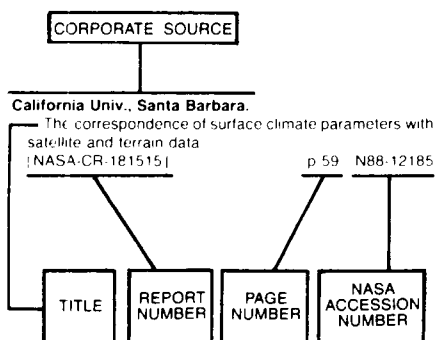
CORPORATE SOURCE

California Univ., Santa Barbara.

The correspondence of surface climate parameters with satellite and terrain data
[NASA-CR-181515] p 59 N88-12185

TITLE

REPORT NUMBER

PAGE NUMBER

NASA ACCESSION NUMBER